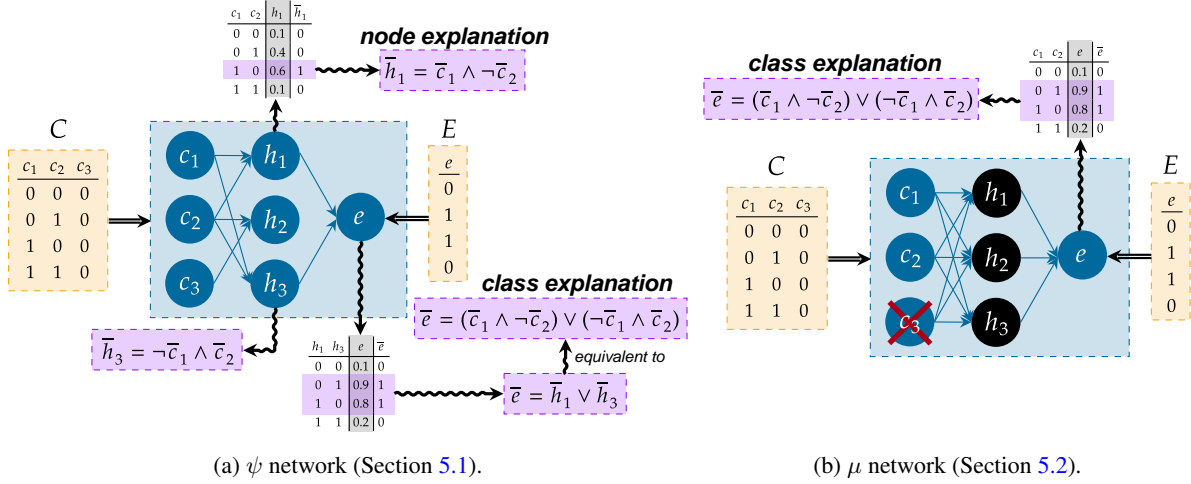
| $c_1$ | $c_2$ | $h_1$ | $\overline{h}_1$ |
|---|---|---|---|
| 0 | 0 | 0.1 | 0 |
| 0 | 1 | 0.4 | 0 |
| 1 | 0 | 0.6 | 1 |
| 1 | 1 | 0.1 | 0 |

node explanation

$\overline{h}_1 = \overline{c}_1 \wedge \neg\overline{c}_2$

$C$

| $c_1$ | $c_2$ | $c_3$ |
|---|---|---|
| 0 | 0 | 0 |
| 0 | 1 | 0 |
| 1 | 0 | 0 |
| 1 | 1 | 0 |

$c_1$ $c_2$ $c_3$ $h_1$ $h_2$ $h_3$ $e$

$E$

| $e$ |
|---|
| 0 |
| 1 |
| 1 |
| 0 |

$\overline{h}_3 = \neg\overline{c}_1 \wedge \overline{c}_2$

class explanation

$\overline{e} = (\overline{c}_1 \wedge \neg\overline{c}_2) \vee (\neg\overline{c}_1 \wedge \overline{c}_2)$

equivalent to

| $h_1$ | $h_3$ | $e$ | $\overline{e}$ |
|---|---|---|---|
| 0 | 0 | 0.1 | 0 |
| 0 | 1 | 0.9 | 1 |
| 1 | 0 | 0.8 | 1 |
| 1 | 1 | 0.2 | 0 |

$\overline{e} = \overline{h}_1 \vee \overline{h}_3$

(a) $\psi$ network (Section 5.1).

class explanation

$\overline{e} = (\overline{c}_1 \wedge \neg\overline{c}_2) \vee (\neg\overline{c}_1 \wedge \overline{c}_2)$

| $c_1$ | $c_2$ | $e$ | $\overline{e}$ |
|---|---|---|---|
| 0 | 0 | 0.1 | 0 |
| 0 | 1 | 0.9 | 1 |
| 1 | 0 | 0.8 | 1 |
| 1 | 1 | 0.2 | 0 |

$C$

| $c_1$ | $c_2$ | $c_3$ |
|---|---|---|
| 0 | 0 | 0 |
| 0 | 1 | 0 |
| 1 | 0 | 0 |
| 1 | 1 | 0 |

$c_1$ $c_2$ $c_3$ $h_1$ $h_2$ $h_3$ $e$

$E$

| $e$ |
|---|
| 0 |
| 1 |
| 1 |
| 0 |

(b) $\mu$ network (Section 5.2).